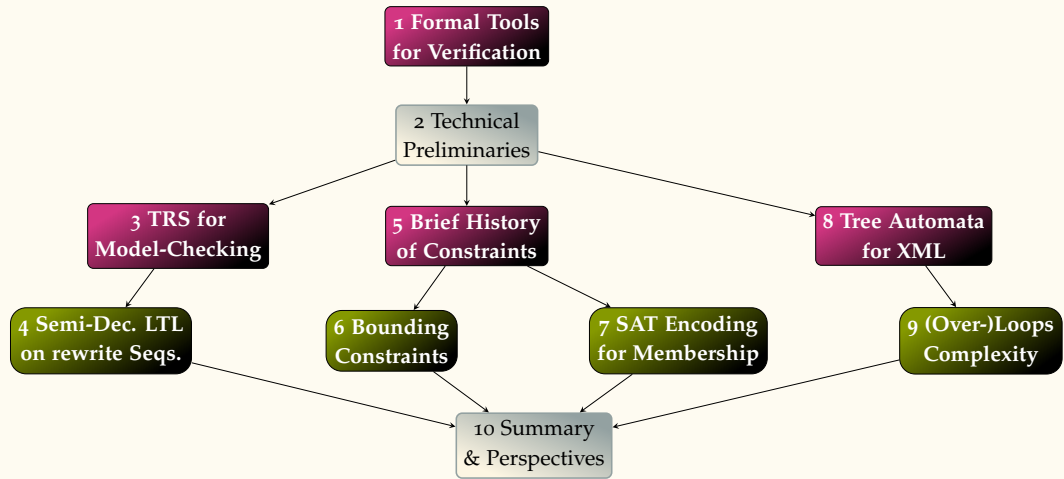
1 Formal Tools for Verification

2 Technical Preliminaries

3 TRS for Model-Checking

5 Brief History of Constraints

8 Tree Automata for XML

4 Semi-Dec. LTL on rewrite Seqs.

6 Bounding Constraints

7 SAT Encoding for Membership

9 (Over-)Loops Complexity

10 Summary & Perspectives